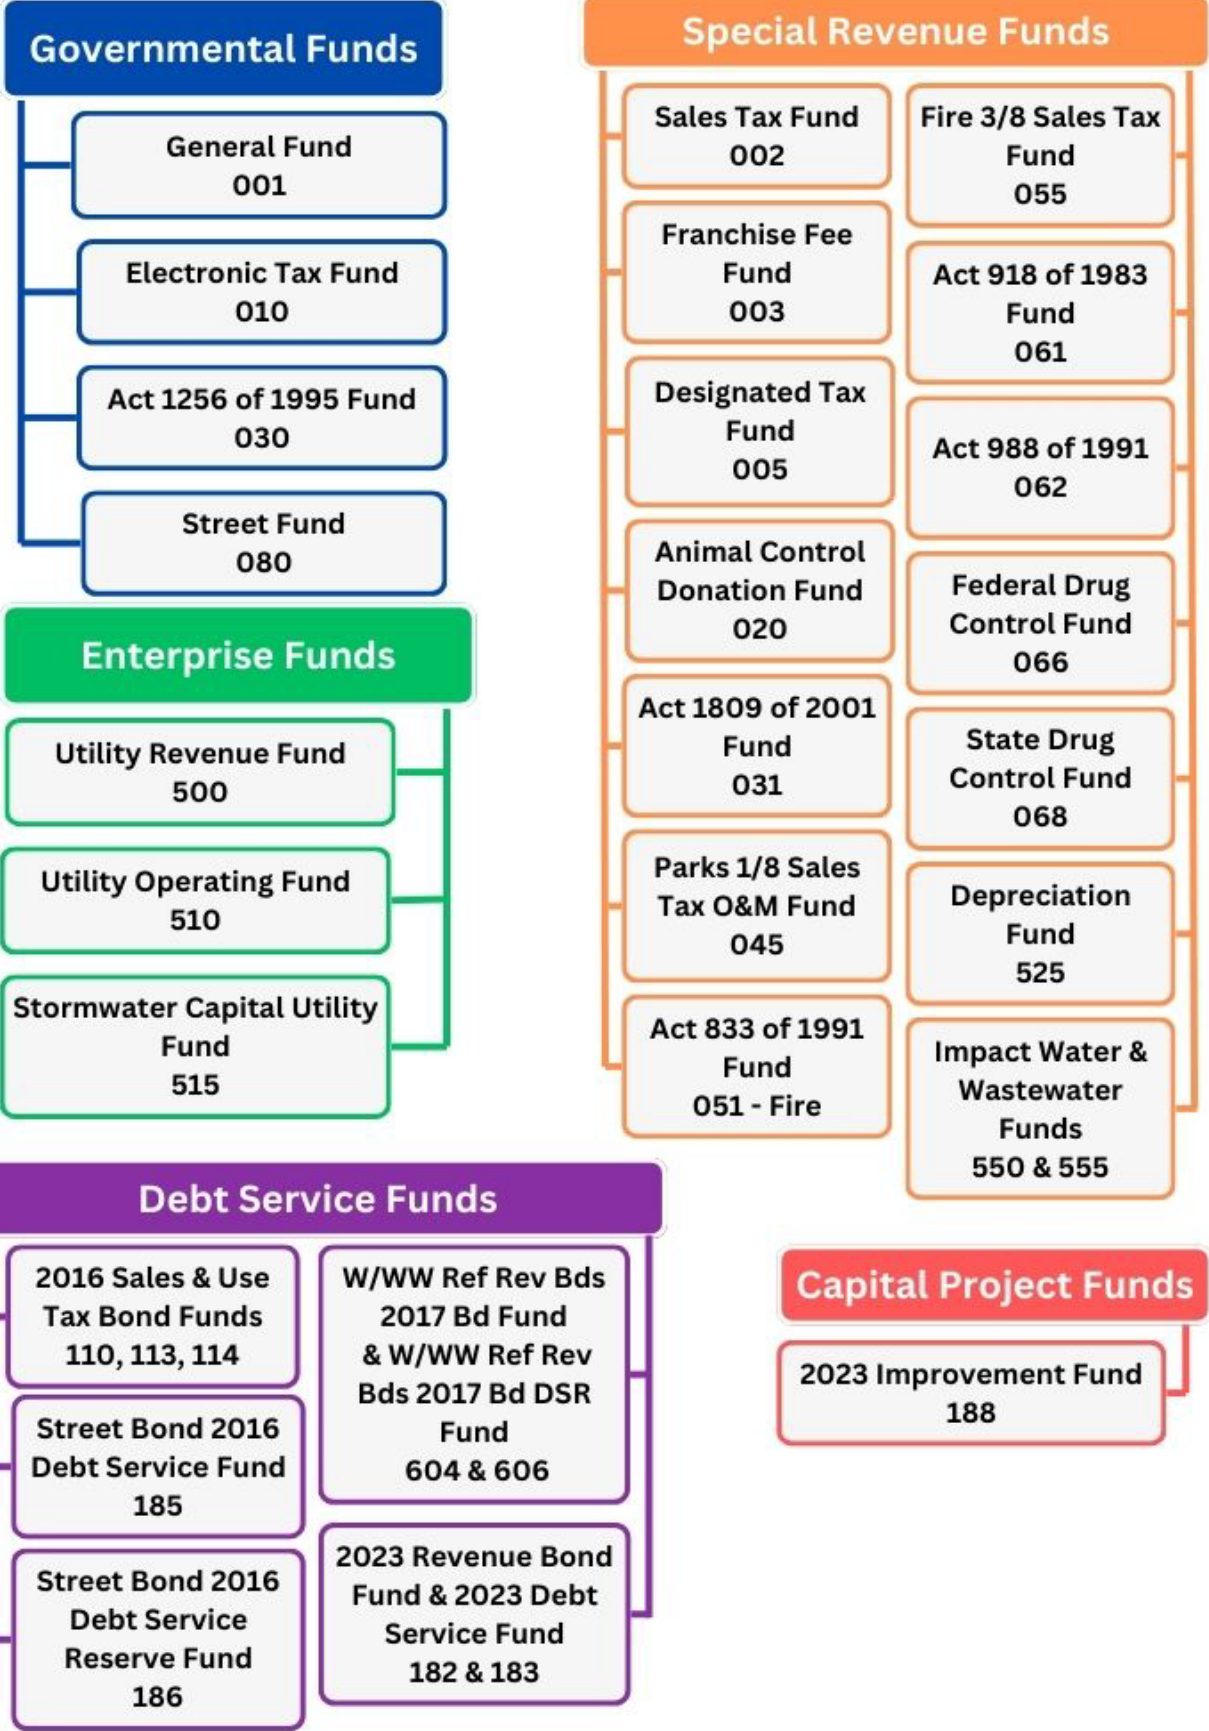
Governmental Funds

General Fund
001

Electronic Tax Fund
010

Act 1256 of 1995 Fund
030

Street Fund
080

Enterprise Funds

Utility Revenue Fund
500

Utility Operating Fund
510

Stormwater Capital Utility Fund
515

Special Revenue Funds

Sales Tax Fund
002

Franchise Fee Fund
003

Designated Tax Fund
005

Animal Control Donation Fund
020

Act 1809 of 2001 Fund
031

Parks 1/8 Sales Tax O&M Fund
045

Act 833 of 1991 Fund
051 - Fire

Fire 3/8 Sales Tax Fund
055

Act 918 of 1983 Fund
061

Act 988 of 1991
062

Federal Drug Control Fund
066

State Drug Control Fund
068

Depreciation Fund
525

Impact Water & Wastewater Funds
550 & 555

Debt Service Funds

2016 Sales & Use Tax Bond Funds
110, 113, 114

Street Bond 2016 Debt Service Fund
185

Street Bond 2016 Debt Service Reserve Fund
186

W/WW Ref Rev Bds 2017 Bd Fund & W/WW Ref Rev Bds 2017 Bd DSR Fund
604 & 606

2023 Revenue Bond Fund & 2023 Debt Service Fund
182 & 183

Capital Project Funds

2023 Improvement Fund
188